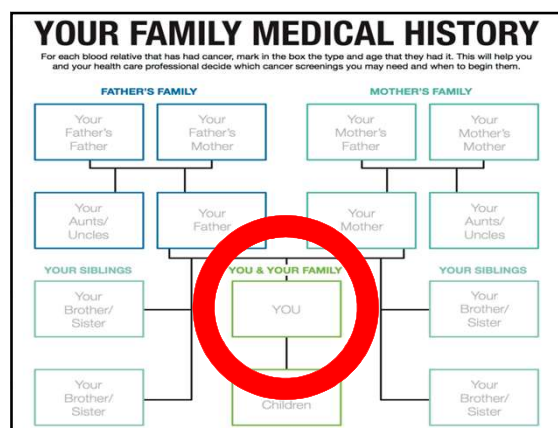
YOUR FAMILY MEDICAL HISTORY

For each blood relative that has had cancer, mark in the box the type and age that they had it. This will help you and your health care professional decide which cancer screenings you may need and when to begin them.

FATHER'S FAMILY

Your Father's Father

Your Father's Mother

Your Aunts/ Uncles

Your Father

MOTHER'S FAMILY

Your Mother's Father

Your Mother's Mother

Your Mother

Your Aunts/ Uncles

YOUR SIBLINGS

Your Brother/ Sister

Your Brother/ Sister

YOU & YOUR FAMILY

YOU

Children

YOUR SIBLINGS

Your Brother/ Sister

Your Brother/ Sister